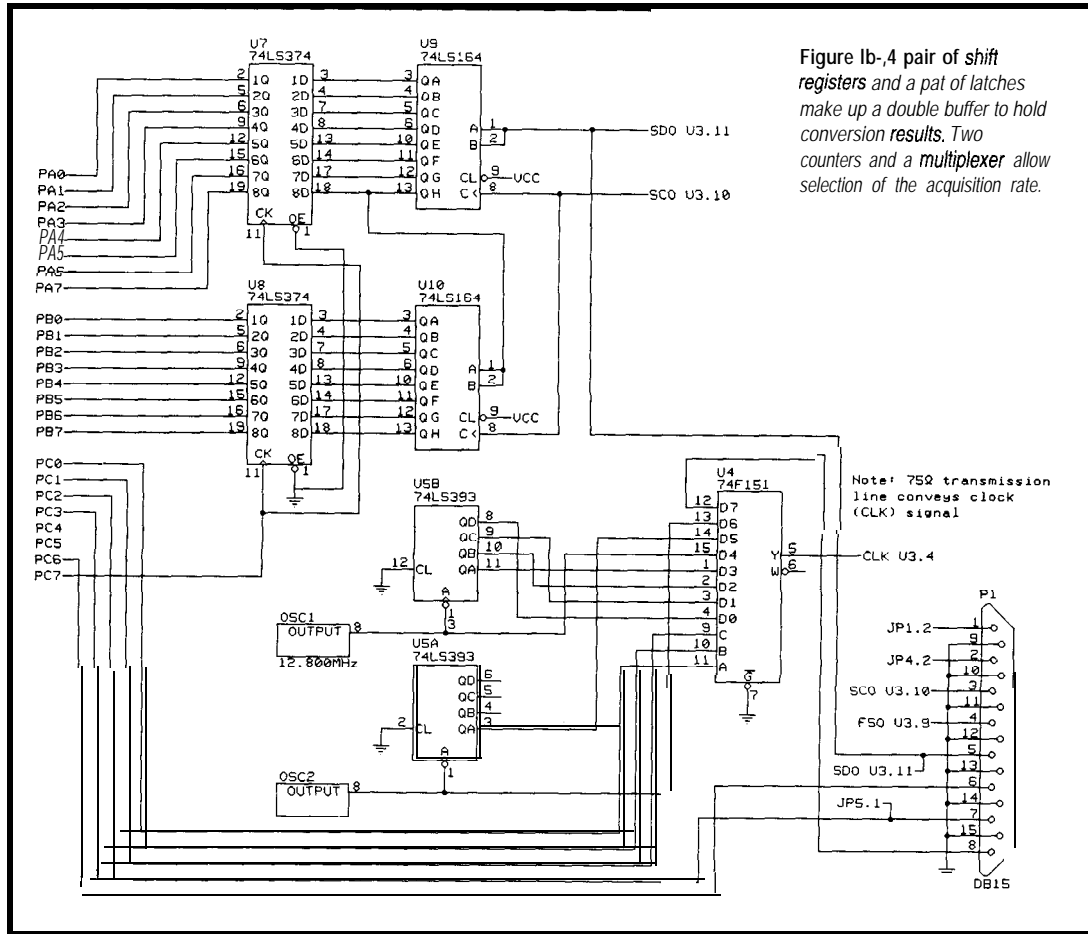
Figure lb-,4 pair of shift registers and a pat of latches make up a double buffer to hold conversion results. Two counters and a multiplexer allow selection of the acquisition rate.

U7
74LS374
U9
74LS164
PA0
PA1
PA2
PA3
PA4
PA5
PA6
PA7
2 1Q 1D 3
5 2Q 2D 4
6 3Q 3D 7
9 4Q 4D 8
12 5Q 5D 13
15 6Q 6D 14
16 7Q 7D 17
19 8Q 8D 18
CK OE
11 1
3 QA
4 QB
5 QC
6 QD
10 QE
11 QF
12 QG
13 QH
A 1
B 2
CL 9 VCC
C< 8
SDO U3.11
SCO U3.10

U8
74LS374
U10
74LS164
PB0
PB1
PB2
PB3
PB4
PB5
PB6
PB7
2 1Q 1D 3
5 2Q 2D 4
6 3Q 3D 7
9 4Q 4D 8
12 5Q 5D 13
15 6Q 6D 14
16 7Q 7D 17
19 8Q 8D 18
CK OE
11 1
3 QA
4 QB
5 QC
6 QD
10 QE
11 QF
12 QG
13 QH
A 1
B 2
CL 9 VCC
C< 8

PC0
PC1
PC2
PC3
PC4
PC5
PC6
PC7

U5B
74LS393
QD 8
QC 9
QB 10
QA 11
12 CL
A
1
3

OSC1
OUTPUT 8
12.800MHz

U5A
74LS393
QD 6
QC 5
QB 4
QA 3
2 CL
A
1

OSC2
OUTPUT 8

U4
74F151
12 D7
13 D6
14 D5
15 D4
1 D3
2 D2
3 D1
4 D0
9 C
10 B
11 A
Y 5
W 6
G
7
CLK U3.4

Note: 75Ω transmission line conveys clock (CLK) signal

P1
JP1.2 1
9
JP4.2 2
10
SCO U3.10 3
11
FSO U3.9 4
12
SDO U3.11 5
13
6
JP5.1 14
7
15
8
DB15